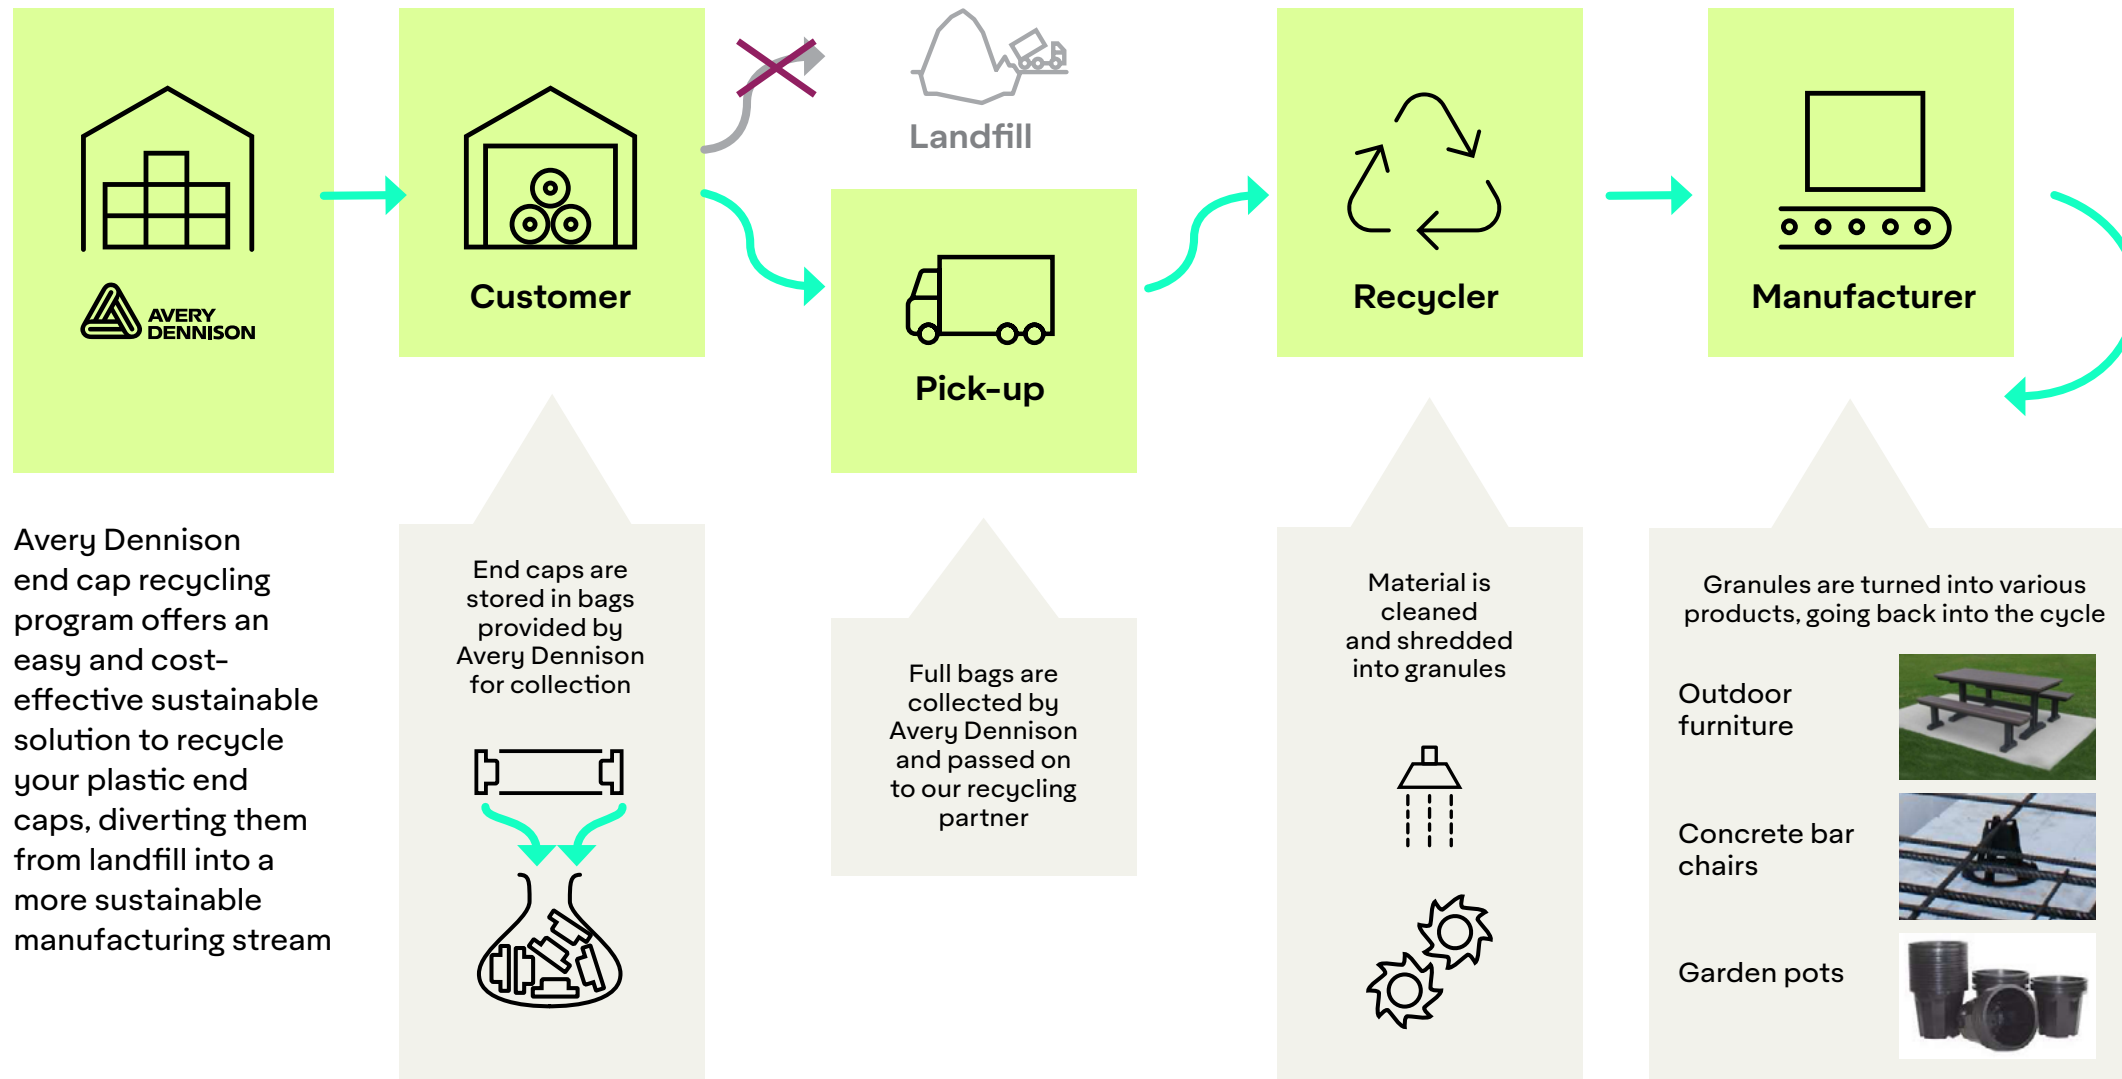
AVERY DENNISON

Customer

Landfill

Pick-up

Recycler

Manufacturer

Avery Dennison end cap recycling program offers an easy and cost-effective sustainable solution to recycle your plastic end caps, diverting them from landfill into a more sustainable manufacturing stream

End caps are stored in bags provided by Avery Dennison for collection

Full bags are collected by Avery Dennison and passed on to our recycling partner

Material is cleaned and shredded into granules

Granules are turned into various products, going back into the cycle

Outdoor furniture

Concrete bar chairs

Garden pots